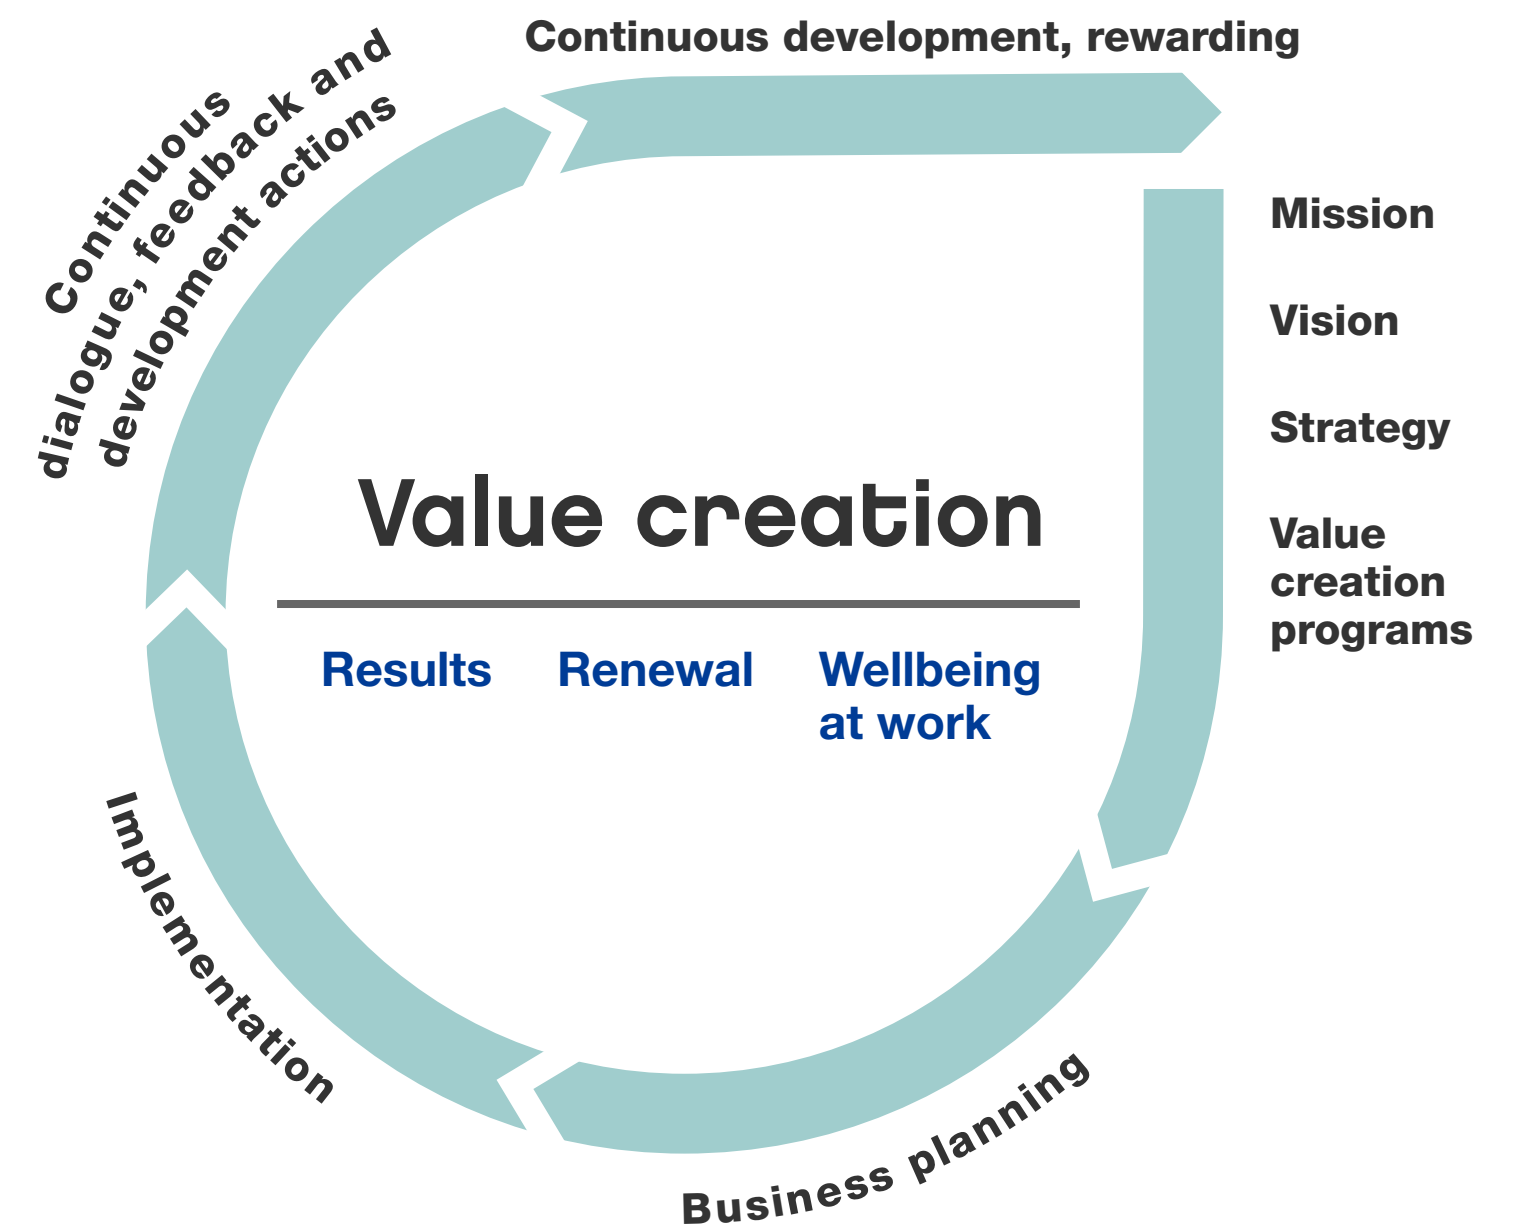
Continuous development, rewarding

Mission

Vision

Strategy

Value creation programs

Business planning

Implementation

Continuous dialogue, feedback and development actions

Value creation

Results

Renewal

Wellbeing at work